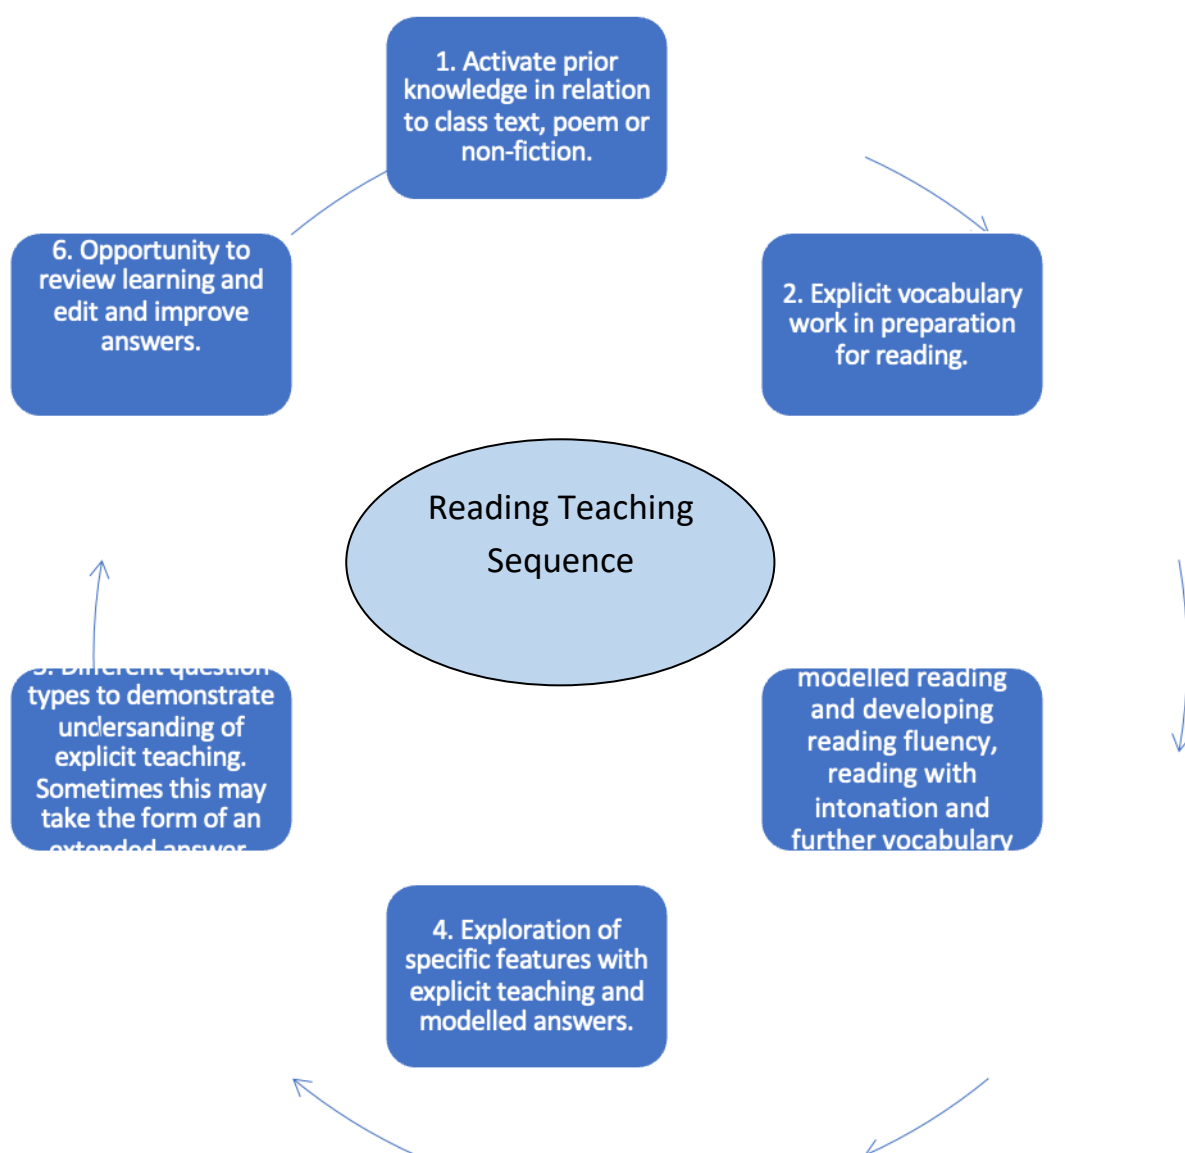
1. Activate prior knowledge in relation to class text, poem or non-fiction.

2. Explicit vocabulary work in preparation for reading.

Reading Teaching Sequence

modelled reading and developing reading fluency, reading with intonation and further vocabulary

4. Exploration of specific features with explicit teaching and modelled answers.

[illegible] types to demonstrate undersanding of explicit teaching. Sometimes this may take the form of an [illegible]

6. Opportunity to review learning and edit and improve answers.